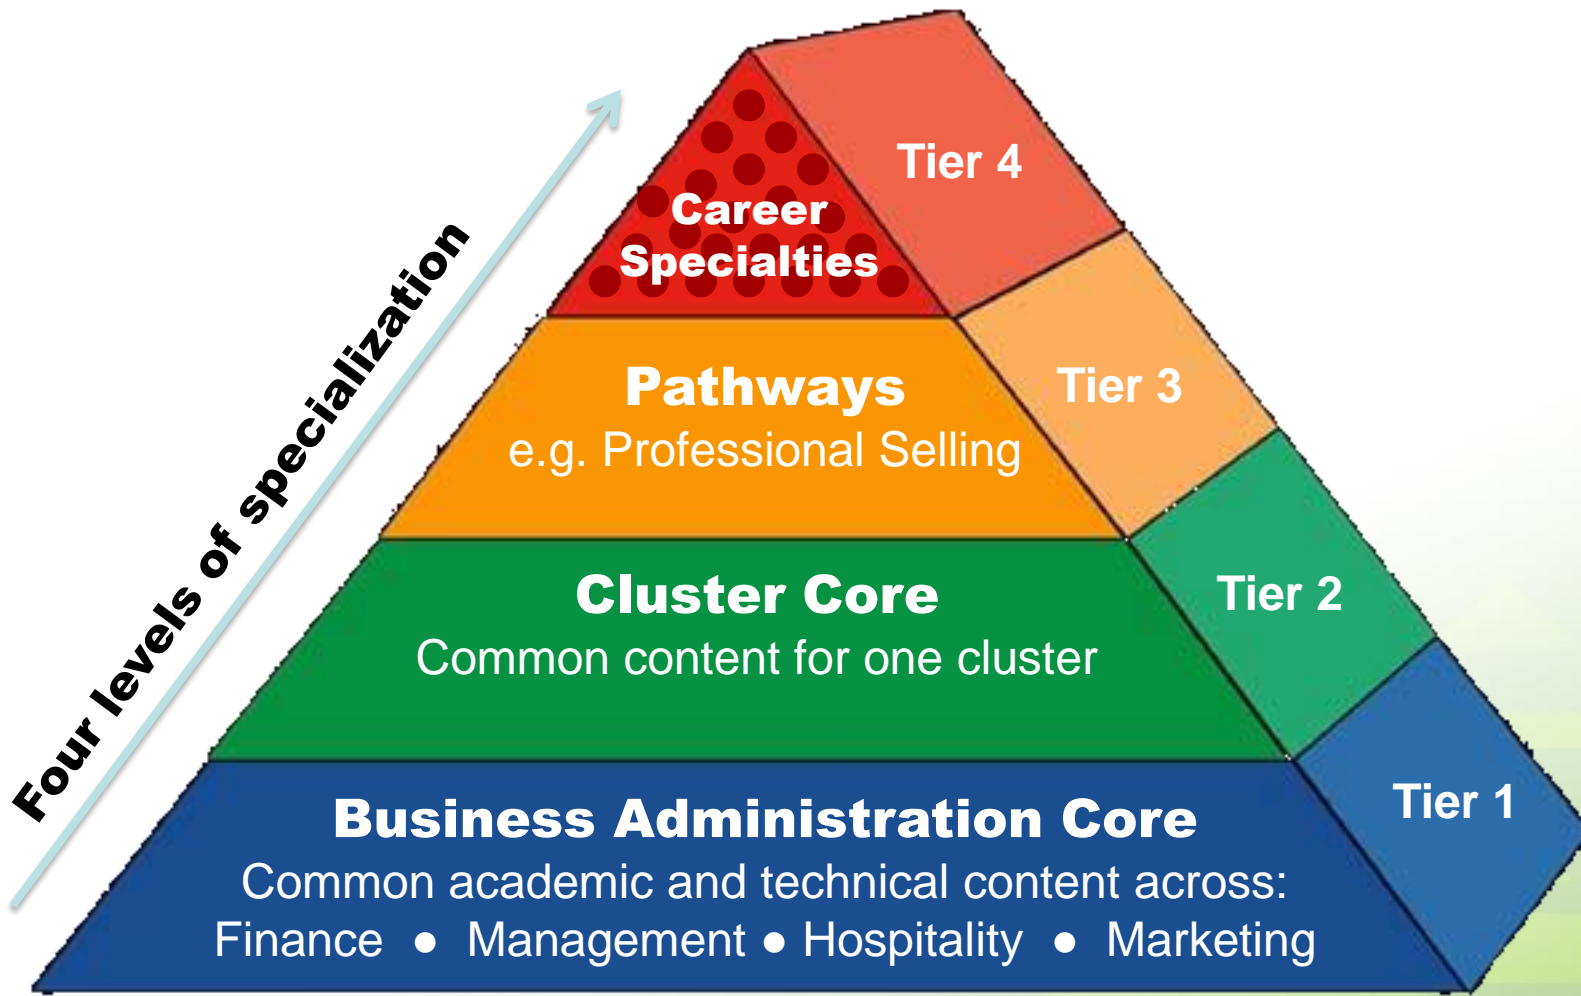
Four levels of specialization

Career Specialties

Tier 4

Pathways
e.g. Professional Selling

Tier 3

Cluster Core
Common content for one cluster

Tier 2

Business Administration Core
Common academic and technical content across:
Finance • Management • Hospitality • Marketing

Tier 1